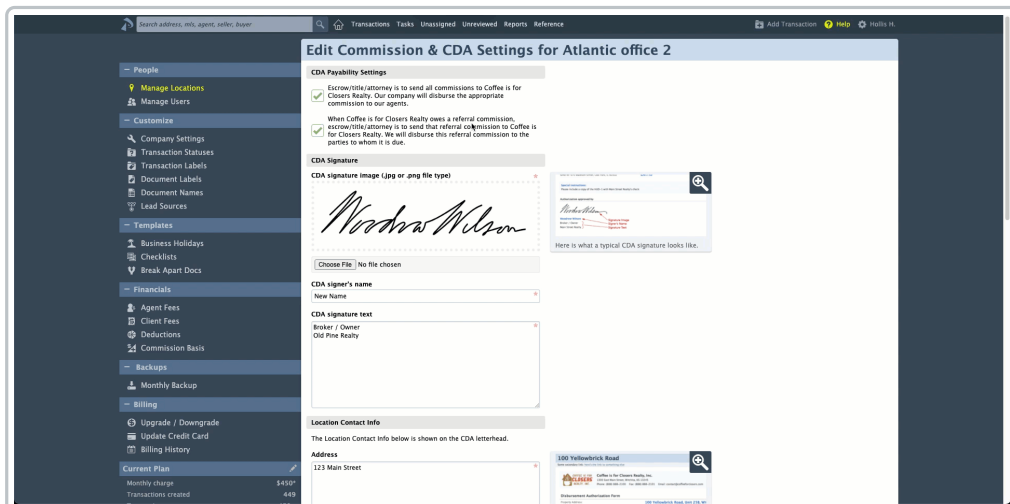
Search address, mls, agent, seller, buyer

Transactions Tasks Unassigned Unreviewed Reports Reference

Add Transaction Help Hollis H.

Edit Commission & CDA Settings for Atlantic office 2

– People
Manage Locations
Manage Users

– Customize
Company Settings
Transaction Statuses
Transaction Labels
Document Labels
Document Names
Lead Sources

– Templates
Business Holidays
Checklists
Break Apart Docs

– Financials
Agent Fees
Client Fees
Deductions
Commission Basis

– Backups
Monthly Backup

– Billing
Upgrade / Downgrade
Update Credit Card
Billing History

Current Plan
Monthly charge $450*
Transactions created 449

CDA Payability Settings

Escrow/title/attorney is to send all commissions to Coffee is for Closers Realty. Our company will disburse the appropriate commission to our agents.

When Coffee is for Closers Realty owes a referral commission, escrow/title/attorney is to send that referral commission to Coffee is for Closers Realty. We will disburse this referral commission to the parties to whom it is due.

CDA Signature

CDA signature image (.jpg or .png file type)

Woodrow Wilson

Choose File No file chosen

Here is what a typical CDA signature looks like.

CDA signer's name
New Name

CDA signature text
Broker / Owner
Old Pine Realty

Location Contact Info

The Location Contact Info below is shown on the CDA letterhead.

Address
123 Main Street

100 Yellowbrick Road
Coffee is for Closers Realty, Inc.
Disbursement Authorization Form